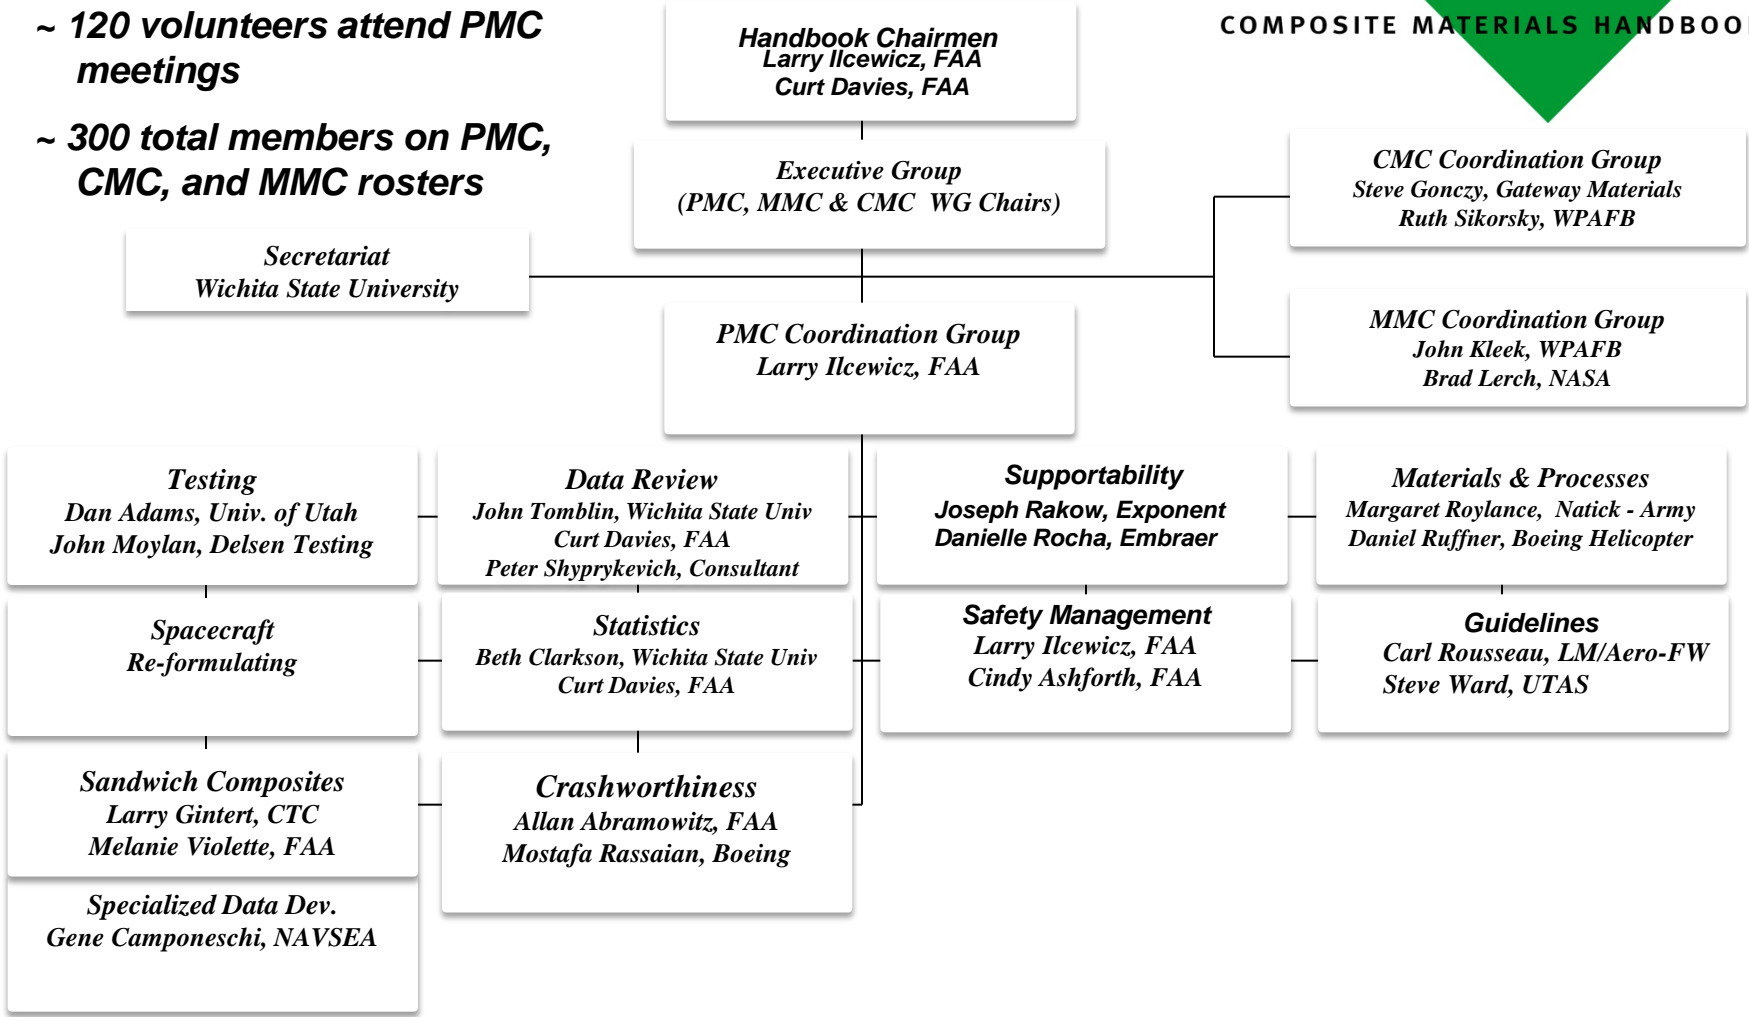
~ 120 volunteers attend PMC meetings

~ 300 total members on PMC, CMC, and MMC rosters

Handbook Chairmen
Larry Ilcewicz, FAA
Curt Davies, FAA

COMPOSITE MATERIALS HANDBOO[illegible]

Executive Group
(PMC, MMC & CMC WG Chairs)

CMC Coordination Group
Steve Gonczy, Gateway Materials
Ruth Sikorsky, WPAFB

Secretariat
Wichita State University

PMC Coordination Group
Larry Ilcewicz, FAA

MMC Coordination Group
John Kleek, WPAFB
Brad Lerch, NASA

Testing
Dan Adams, Univ. of Utah
John Moylan, Delsen Testing

Data Review
John Tomblin, Wichita State Univ
Curt Davies, FAA
Peter Shyprykevich, Consultant

Supportability
Joseph Rakow, Exponent
Danielle Rocha, Embraer

Materials & Processes
Margaret Roylance, Natick - Army
Daniel Ruffner, Boeing Helicopter

Spacecraft
Re-formulating

Statistics
Beth Clarkson, Wichita State Univ
Curt Davies, FAA

Safety Management
Larry Ilcewicz, FAA
Cindy Ashforth, FAA

Guidelines
Carl Rousseau, LM/Aero-FW
Steve Ward, UTAS

Sandwich Composites
Larry Gintert, CTC
Melanie Violette, FAA

Crashworthiness
Allan Abramowitz, FAA
Mostafa Rassaian, Boeing

Specialized Data Dev.
Gene Camponeschi, NAVSEA